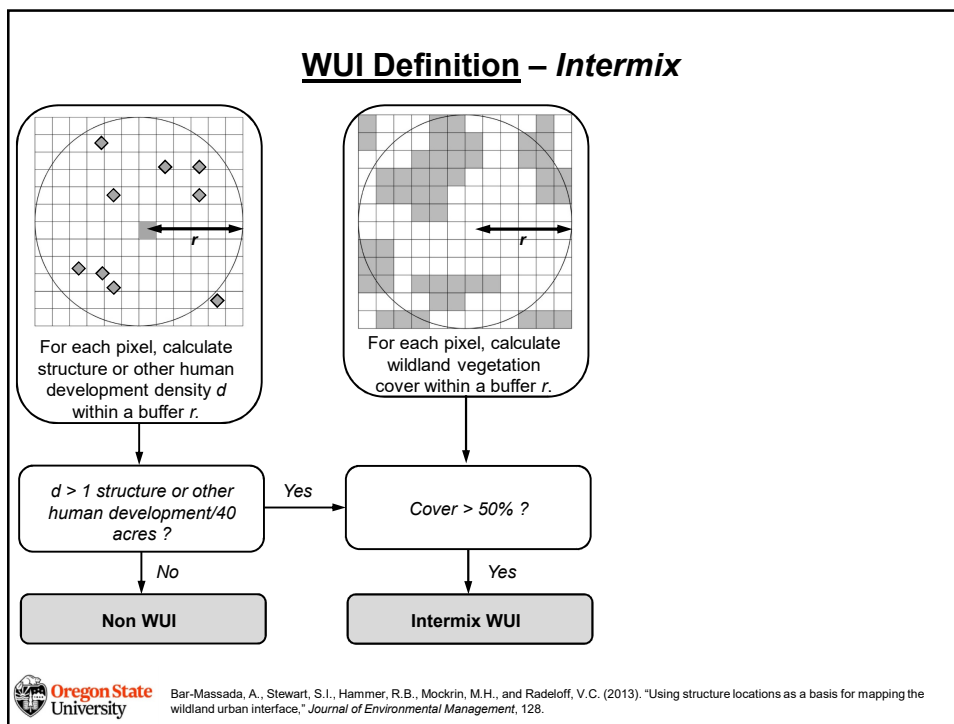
WUI Definition – *Intermix*

r

For each pixel, calculate structure or other human development density *d* within a buffer *r*.

r

For each pixel, calculate wildland vegetation cover within a buffer *r*.

*d* > 1 structure or other human development/40 acres ?

*Yes*

*Cover > 50% ?*

*No*

*Yes*

Non WUI

Intermix WUI

Oregon State University

Bar-Massada, A., Stewart, S.I., Hammer, R.B., Mockrin, M.H., and Radeloff, V.C. (2013). "Using structure locations as a basis for mapping the wildland urban interface," *Journal of Environmental Management*, 128.